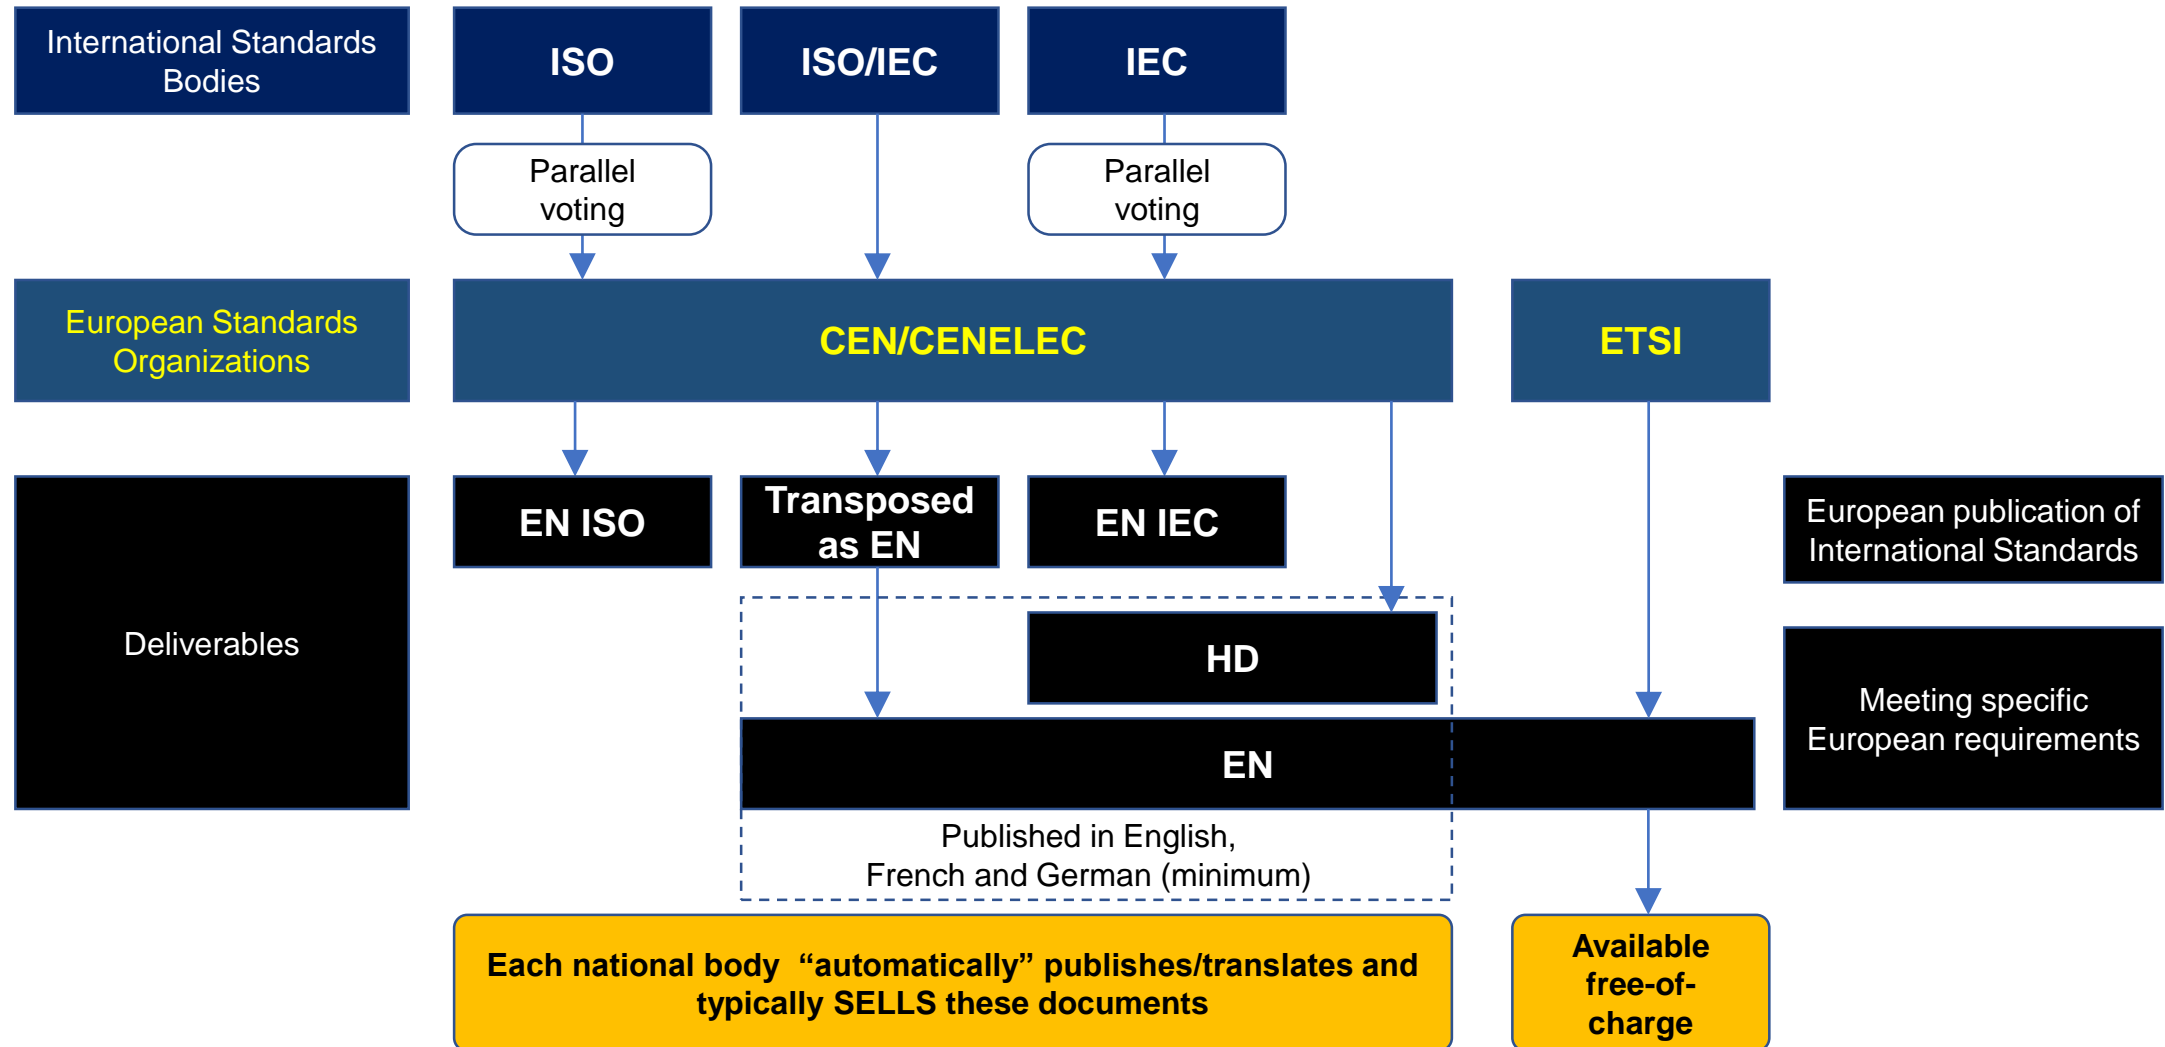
International Standards Bodies

ISO

ISO/IEC

IEC

Parallel voting

Parallel voting

European Standards Organizations

CEN/CENELEC

ETSI

Deliverables

EN ISO

Transposed as EN

EN IEC

European publication of International Standards

HD

EN

Meeting specific European requirements

Published in English, French and German (minimum)

Each national body “automatically” publishes/translates and typically SELLS these documents

Available free-of-charge